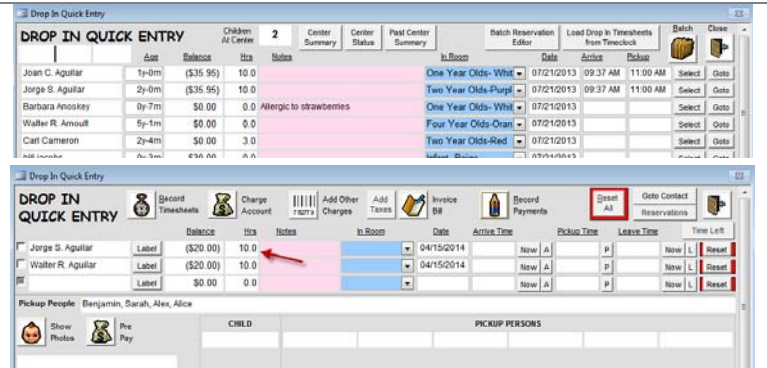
Drop In Quick Entry

DROP IN QUICK ENTRY

Children At Center 2

Center Summary

Center Status

Past Center Summary

Batch Reservation Editor

Load Drop In Timesheets from Timeclock

Batch

Close

| | Age | Balance | Hrs | Notes | In Room | Date | Arrive | Pickup | | |
|---|---|---|---|---|---|---|---|---|---|---|
| Joan C. Aguilar | 1y-0m | ($35.95) | 10.0 | | One Year Olds- Whit | 07/21/2013 | 09:37 AM | 11:00 AM | Select | Goto |
| Jorge S. Aguilar | 2y-0m | ($35.95) | 10.0 | | Two Year Olds-Purpl | 07/21/2013 | 09:37 AM | 11:00 AM | Select | Goto |
| Barbara Anoskey | 0y-7m | $0.00 | 0.0 | Allergic to strawberries | One Year Olds- Whit | 07/21/2013 | | | Select | Goto |
| Walter R. Arnoult | 5y-1m | $0.00 | 0.0 | | Four Year Olds-Oran | 07/21/2013 | | | Select | Goto |
| Carl Cameron | 2y-4m | $0.00 | 3.0 | | Two Year Olds-Red | 07/21/2013 | | | Select | Goto |
| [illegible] | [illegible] | $30.00 | 0.0 | | Infant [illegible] | 07/21/2013 | | | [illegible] | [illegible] |

Drop In Quick Entry

DROP IN QUICK ENTRY

Record Timesheets

Charge Account

Add Other Charges

Add Taxes

Invoice Bill

Record Payments

Reset All

Goto Contact

Reservations

Time Left

| | | Balance | Hrs | Notes | In Room | Date | Arrive Time | | | Pickup Time | | Leave Time | | | |
|---|---|---|---|---|---|---|---|---|---|---|---|---|---|---|---|
| Jorge S. Aguilar | Label | ($20.00) | 10.0 | | | 04/15/2014 | | Now | A | | P | | Now | L | Reset |
| Walter R. Aguilar | Label | ($20.00) | 10.0 | | | 04/15/2014 | | Now | A | | P | | Now | L | Reset |
| | Label | $0.00 | 0.0 | | | | | Now | A | | P | | Now | L | Reset |

Pickup People Benjamin, Sarah, Alex, Alice

Show Photos

Pre Pay

CHILD

PICKUP PERSONS